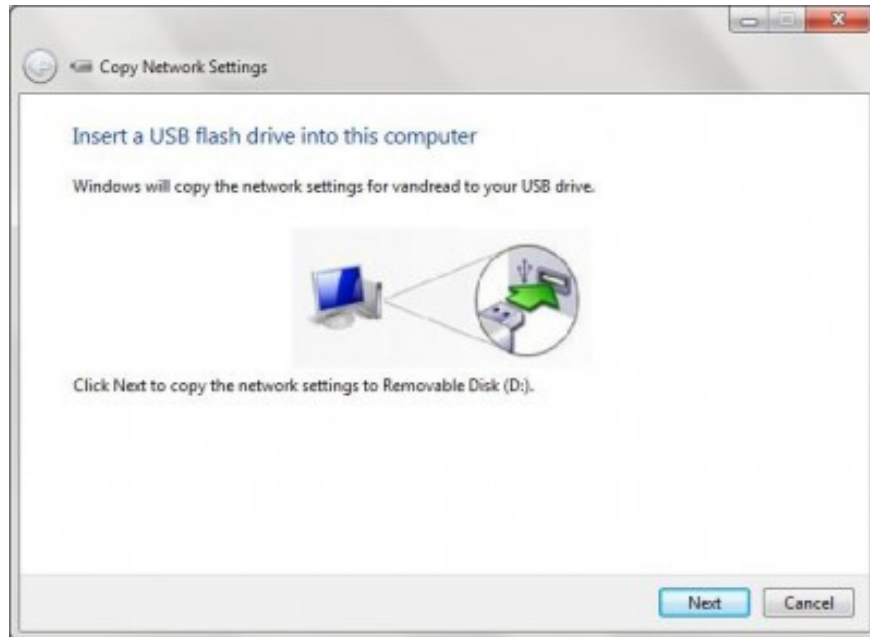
Copy Network Settings

Insert a USB flash drive into this computer

Windows will copy the network settings for vandread to your USB drive.

Click Next to copy the network settings to Removable Disk (D:).

Next

Cancel